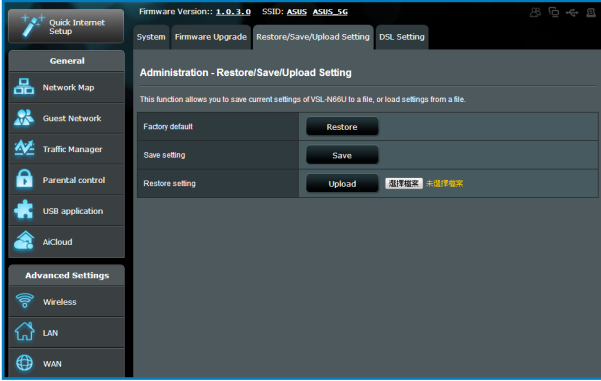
Quick Internet Setup

Firmware Version:: 1.0.3.0 SSID: ASUS ASUS_5G

System Firmware Upgrade Restore/Save/Upload Setting DSL Setting

General

Network Map

Guest Network

Traffic Manager

Parental control

USB application

AiCloud

Advanced Settings

Wireless

LAN

WAN

Administration - Restore/Save/Upload Setting

This function allows you to save current settings of VSL-N66U to a file, or load settings from a file.

| | |
|---|---|
| Factory default | Restore |
| Save setting | Save |
| Restore setting | Upload 選擇檔案 未選擇檔案 |